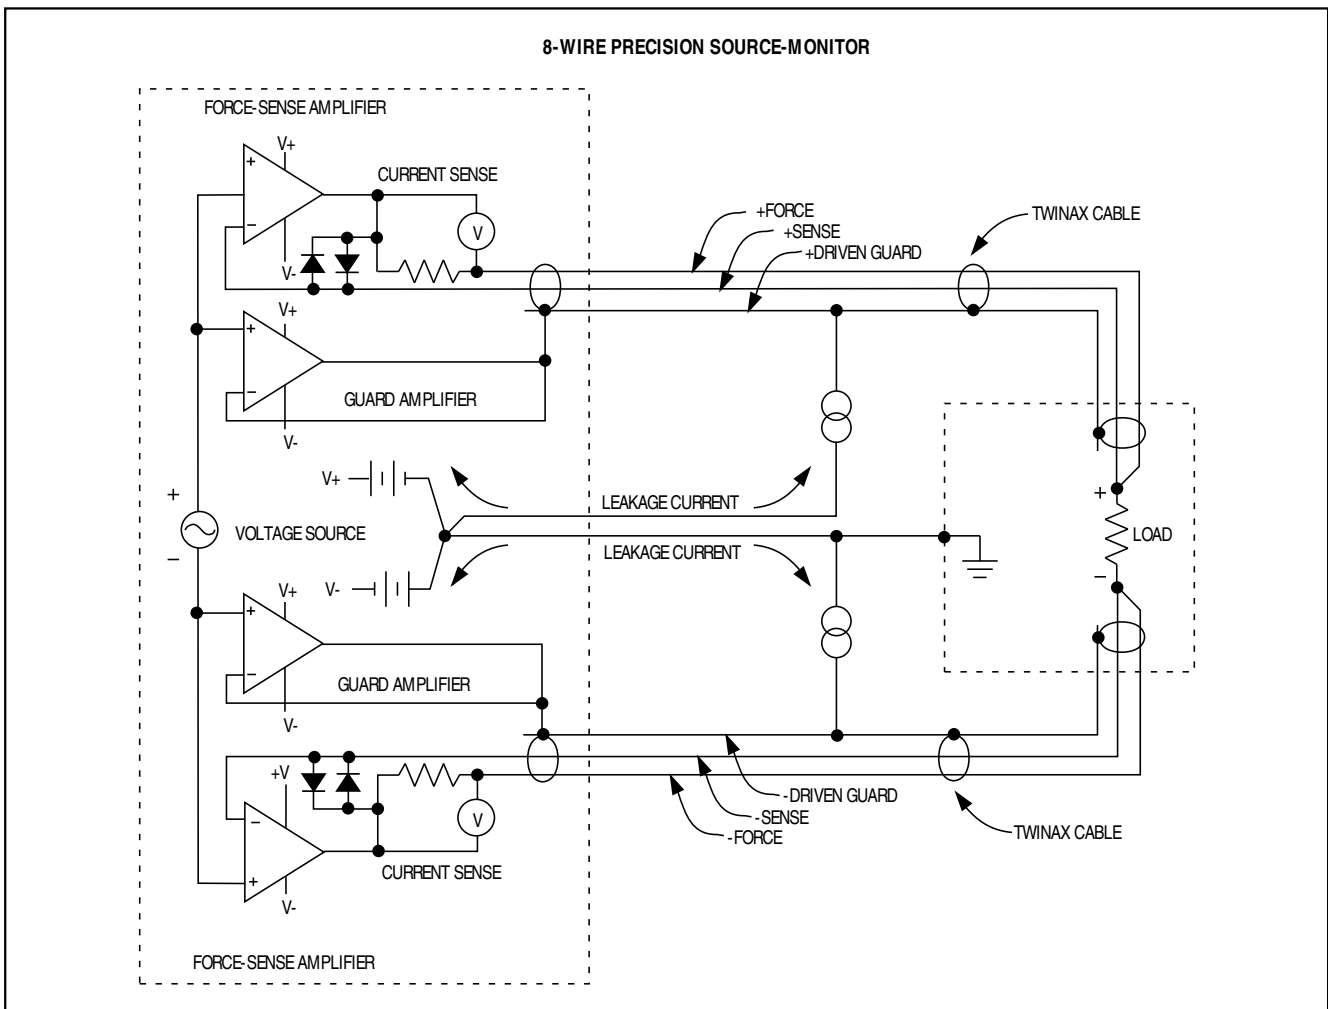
8-WIRE PRECISION SOURCE-MONITOR

FORCE-SENSE AMPLIFIER

V+

+

−

CURRENT SENSE

V

V-

+FORCE

+SENSE

+DRIVEN GUARD

TWINAX CABLE

V+

+

−

GUARD AMPLIFIER

V-

V+

LEAKAGE CURRENT

+

VOLTAGE SOURCE

−

LEAKAGE CURRENT

V-

+

LOAD

−

V+

+

−

GUARD AMPLIFIER

V-

+V

−

+

V

CURRENT SENSE

V-

-DRIVEN GUARD

-SENSE

-FORCE

TWINAX CABLE

FORCE-SENSE AMPLIFIER